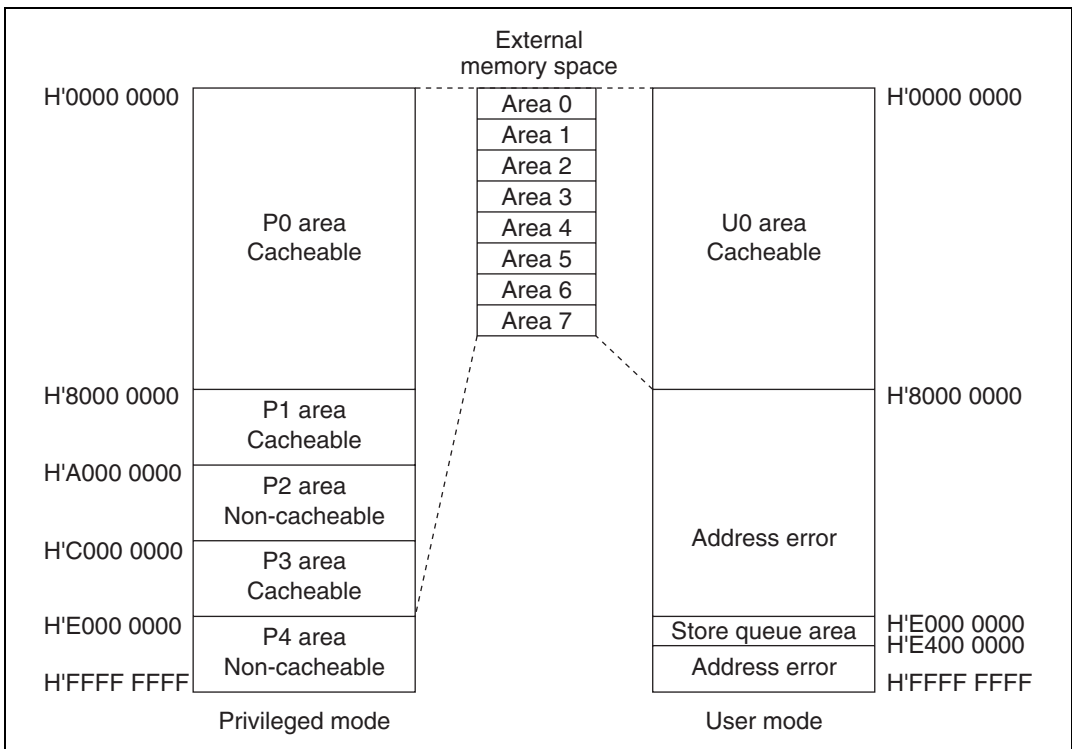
External memory space

H'0000 0000
P0 area
Cacheable
H'8000 0000
P1 area
Cacheable
H'A000 0000
P2 area
Non-cacheable
H'C000 0000
P3 area
Cacheable
H'E000 0000
P4 area
Non-cacheable
H'FFFF FFFF
Privileged mode

Area 0
Area 1
Area 2
Area 3
Area 4
Area 5
Area 6
Area 7

H'0000 0000
U0 area
Cacheable
H'8000 0000
Address error
H'E000 0000
Store queue area
H'E400 0000
Address error
H'FFFF FFFF
User mode